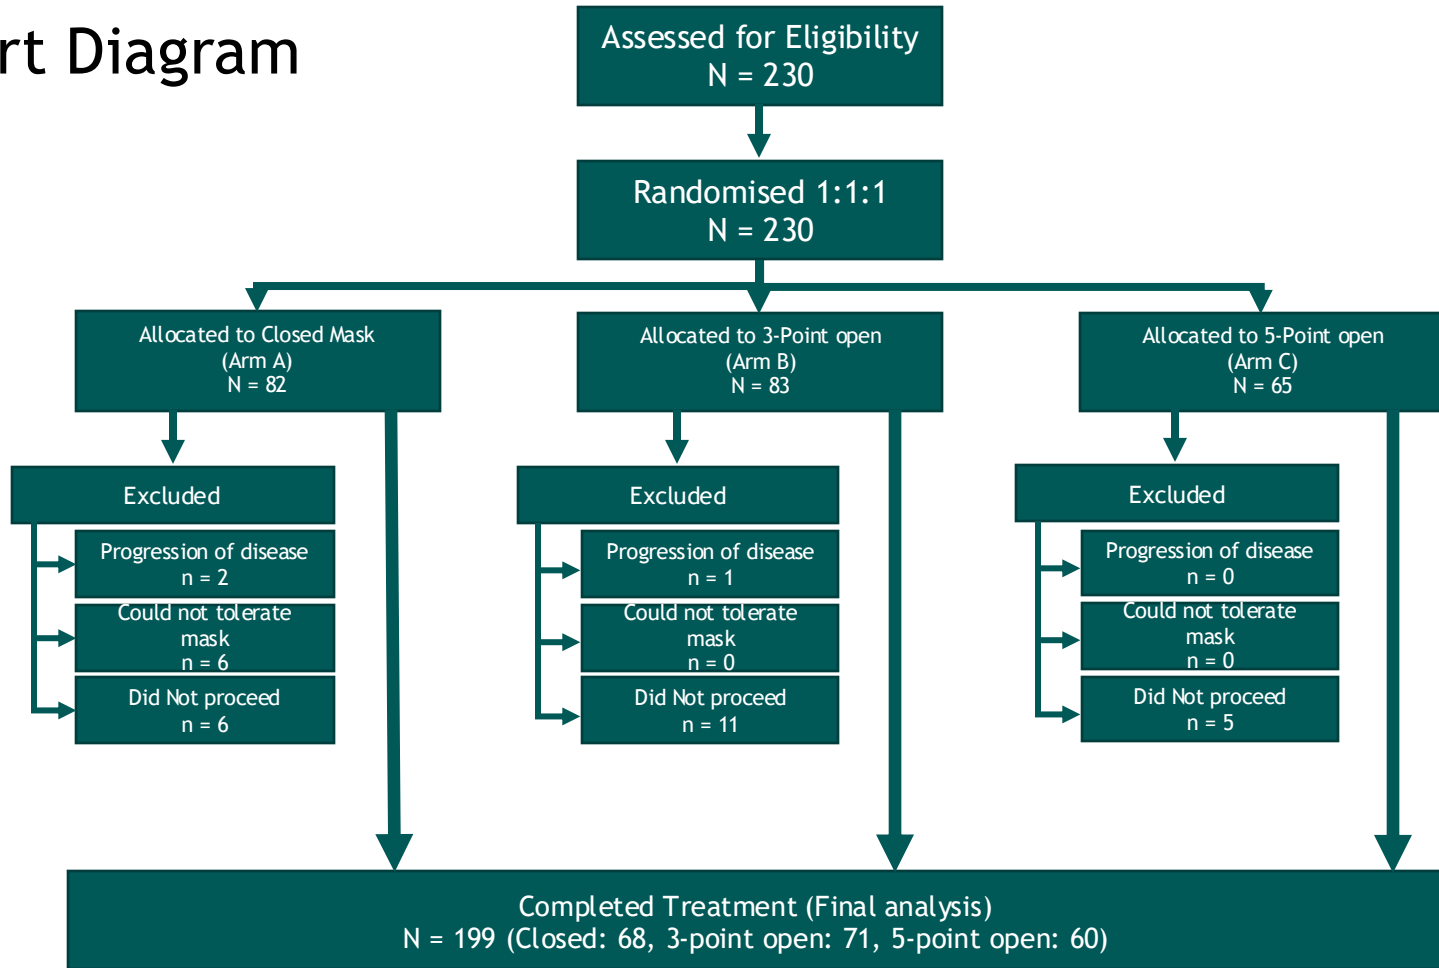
rt Diagram

Assessed for Eligibility
N = 230

Randomised 1:1:1
N = 230

Allocated to Closed Mask
(Arm A)
N = 82

Allocated to 3-Point open
(Arm B)
N = 83

Allocated to 5-Point open
(Arm C)
N = 65

Excluded

Progression of disease
n = 2

Could not tolerate mask
n = 6

Did Not proceed
n = 6

Excluded

Progression of disease
n = 1

Could not tolerate mask
n = 0

Did Not proceed
n = 11

Excluded

Progression of disease
n = 0

Could not tolerate mask
n = 0

Did Not proceed
n = 5

Completed Treatment (Final analysis)
N = 199 (Closed: 68, 3-point open: 71, 5-point open: 60)